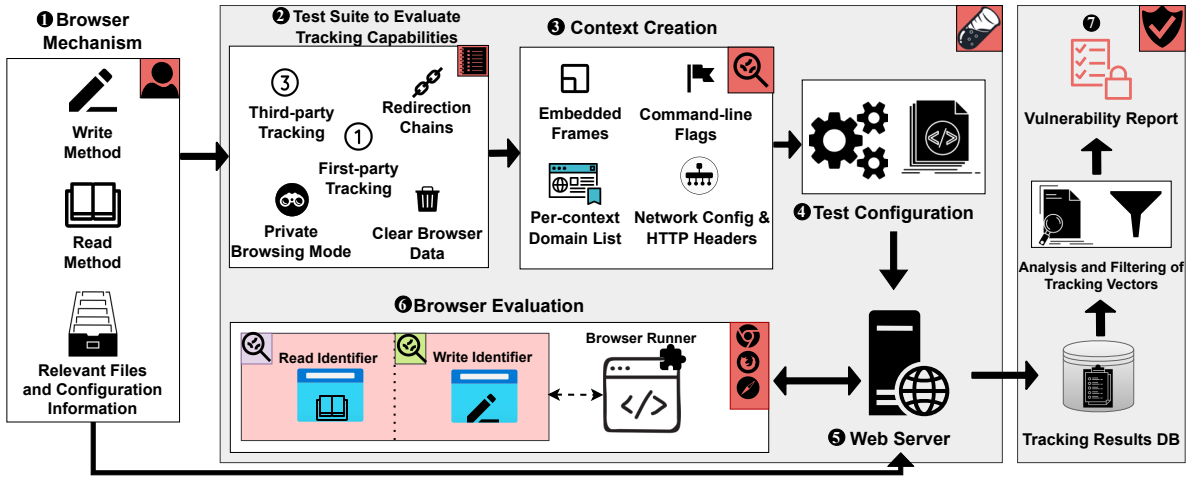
❶ Browser Mechanism

Write Method

Read Method

Relevant Files and Configuration Information

❷ Test Suite to Evaluate Tracking Capabilities

③ Third-party Tracking

Redirection Chains

① First-party Tracking

Private Browsing Mode

Clear Browser Data

❸ Context Creation

Embedded Frames

Command-line Flags

Per-context Domain List

Network Config & HTTP Headers

❹ Test Configuration

❻ Browser Evaluation

Read Identifier

Write Identifier

Browser Runner

❺ Web Server

❼

Vulnerability Report

Analysis and Filtering of Tracking Vectors

Tracking Results DB